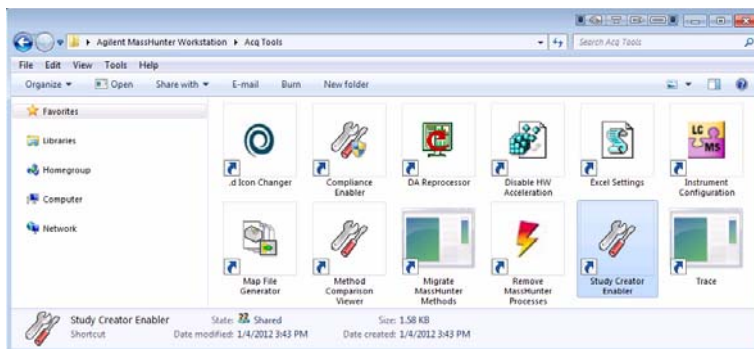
« Agilent MassHunter Workstation ▸ Acq Tools
Search Acq Tools

File Edit View Tools Help

Organize ▾ Open Share with ▾ E-mail Burn New folder

Favorites

Libraries

Homegroup

Computer

Network

.d Icon Changer

Compliance Enabler

DA Reprocessor

Disable HW Acceleration

Excel Settings

LC MS

Instrument Configuration

Map File Generator

Method Comparison Viewer

Migrate MassHunter Methods

Remove MassHunter Processes

Study Creator Enabler

Trace

Study Creator Enabler State: Shared Size: 1.58 KB
Shortcut Date modified: 1/4/2012 3:43 PM Date created: 1/4/2012 3:43 PM